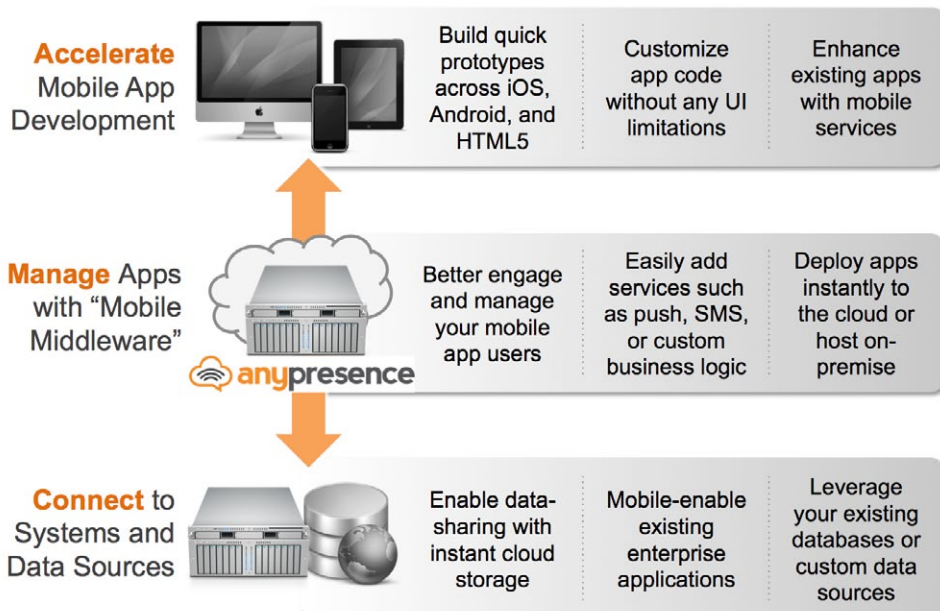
Accelerate Mobile App Development

Build quick prototypes across iOS, Android, and HTML5

Customize app code without any UI limitations

Enhance existing apps with mobile services

Manage Apps with "Mobile Middleware"

anypresence

Better engage and manage your mobile app users

Easily add services such as push, SMS, or custom business logic

Deploy apps instantly to the cloud or host on-premise

Connect to Systems and Data Sources

Enable data-sharing with instant cloud storage

Mobile-enable existing enterprise applications

Leverage your existing databases or custom data sources